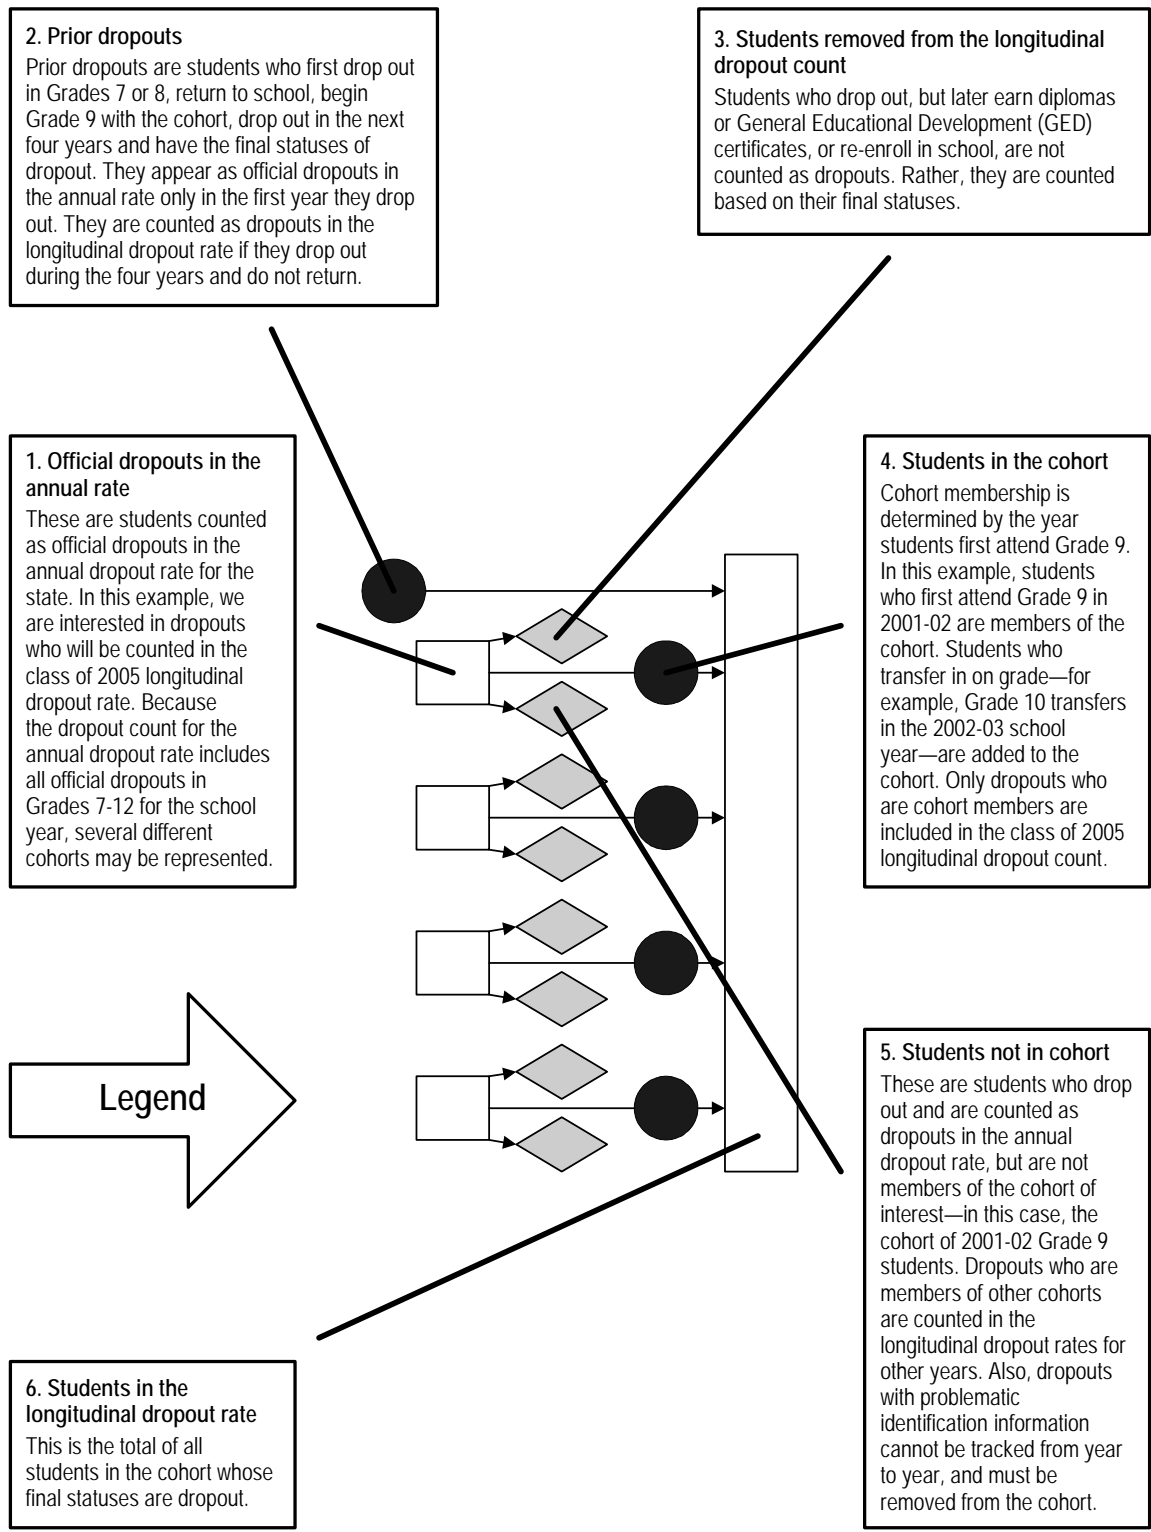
**2. Prior dropouts**

Prior dropouts are students who first drop out in Grades 7 or 8, return to school, begin Grade 9 with the cohort, drop out in the next four years and have the final statuses of dropout. They appear as official dropouts in the annual rate only in the first year they drop out. They are counted as dropouts in the longitudinal dropout rate if they drop out during the four years and do not return.

**3. Students removed from the longitudinal dropout count**

Students who drop out, but later earn diplomas or General Educational Development (GED) certificates, or re-enroll in school, are not counted as dropouts. Rather, they are counted based on their final statuses.

**1. Official dropouts in the annual rate**

These are students counted as official dropouts in the annual dropout rate for the state. In this example, we are interested in dropouts who will be counted in the class of 2005 longitudinal dropout rate. Because the dropout count for the annual dropout rate includes all official dropouts in Grades 7-12 for the school year, several different cohorts may be represented.

**4. Students in the cohort**

Cohort membership is determined by the year students first attend Grade 9. In this example, students who first attend Grade 9 in 2001-02 are members of the cohort. Students who transfer in on grade—for example, Grade 10 transfers in the 2002-03 school year—are added to the cohort. Only dropouts who are cohort members are included in the class of 2005 longitudinal dropout count.

Legend

**5. Students not in cohort**

These are students who drop out and are counted as dropouts in the annual dropout rate, but are not members of the cohort of interest—in this case, the cohort of 2001-02 Grade 9 students. Dropouts who are members of other cohorts are counted in the longitudinal dropout rates for other years. Also, dropouts with problematic identification information cannot be tracked from year to year, and must be removed from the cohort.

**6. Students in the longitudinal dropout rate**

This is the total of all students in the cohort whose final statuses are dropout.